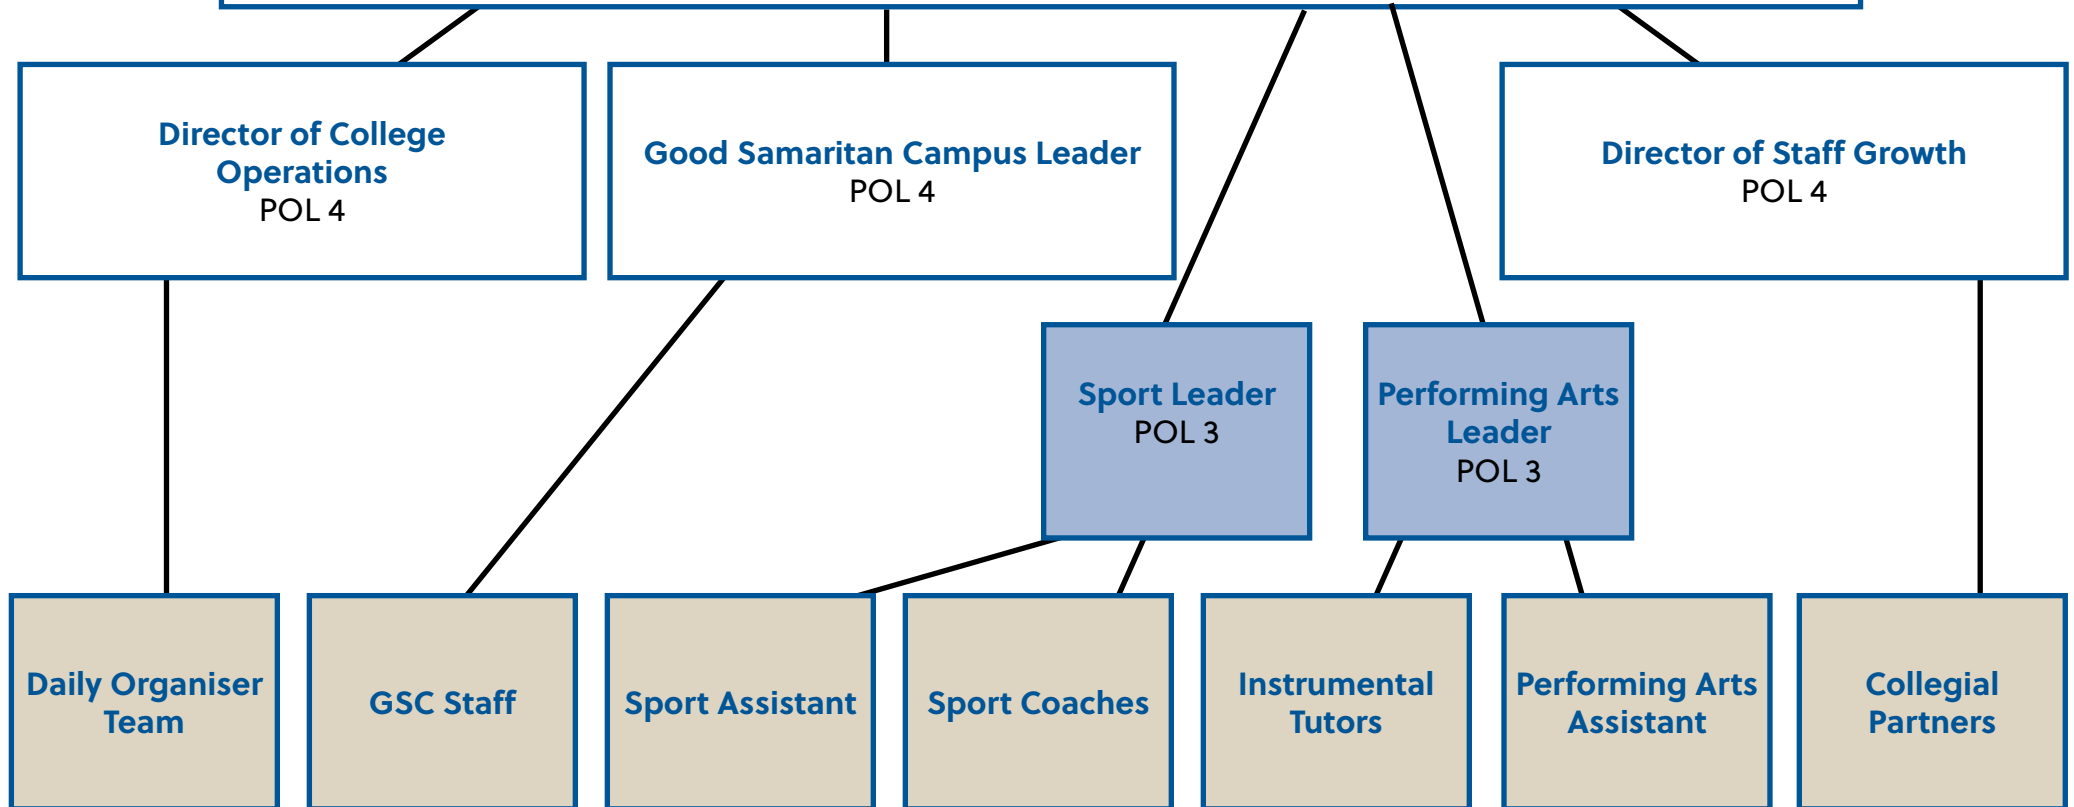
Director of College Operations
POL 4

Good Samaritan Campus Leader
POL 4

Director of Staff Growth
POL 4

Sport Leader
POL 3

Performing Arts Leader
POL 3

Daily Organiser Team

GSC Staff

Sport Assistant

Sport Coaches

Instrumental Tutors

Performing Arts Assistant

Collegial Partners